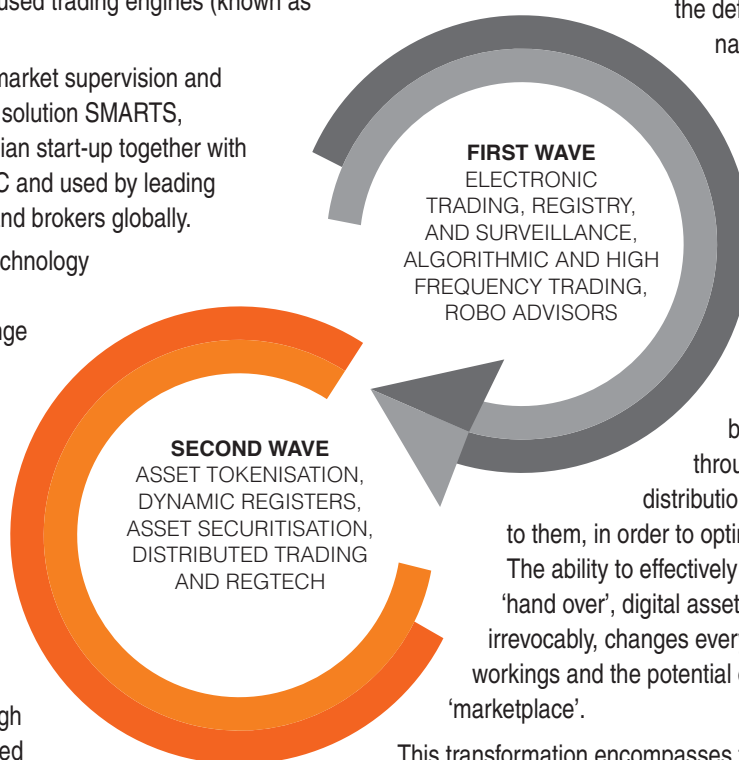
used trading engines (known as

market supervision and solution SMARTS, ian start-up together with C and used by leading nd brokers globally.

chnology

ge

the def

na

FIRST WAVE
ELECTRONIC TRADING, REGISTRY, AND SURVEILLANCE, ALGORITHMIC AND HIGH FREQUENCY TRADING, ROBO ADVISORS

SECOND WAVE
ASSET TOKENISATION, DYNAMIC REGISTERS, ASSET SECURITISATION, DISTRIBUTED TRADING AND REGTECH

b
throu
distributio
to them, in order to opti
The ability to effectively
'hand over', digital asset
irrevocably, changes eve
workings and the potential
'marketplace'.

gh
ed

This transformation encompasses